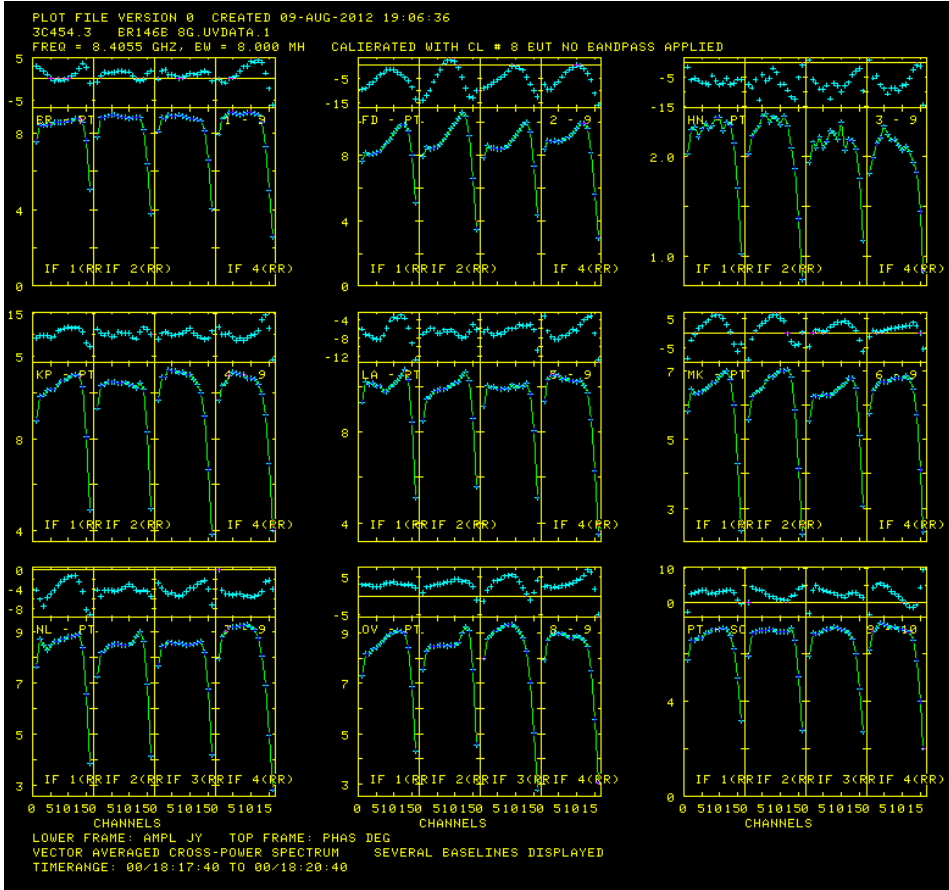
PLOT FILE VERSION 0  CREATED 09-AUG-2012 19:06:36
3C454.3   BR146E 8G.UVDATA.1
FREQ = 8.4055 GHZ, BW = 8.000 MH    CALIBRATED WITH CL # 8 BUT NO BANDPASS APPLIED

5
-5
BR - PT
1 - 9
8
4
0
IF 1(RRIF 2(RR)   IF 4(RR)

-5
-15
FD - PT
2 - 9
8
4
0
IF 1(RRIF 2(RR)   IF 4(RR)

-5
-15
HN - PT
3 - 9
2.0
1.0
IF 1(RRIF 2(RR)   IF 4(RR)

15
5
KP - PT
- 9
8
4
IF 1(RRIF 2(RR)   IF 4(RR)

-4
-8
-12
LA - PT
5 - 9
8
4
IF 1(RRIF 2(RR)   IF 4(RR)

5
-5
MK - PT
6 - 9
7
5
3
IF 1(RRIF 2(RR)   IF 4(RR)

0
-4
-8
NL - PT
- 9
9
7
5
3
IF 1(RRIF 2(RRIF 3(RRIF 4(RR)

5
-5
OV - PT
8 - 9
9
7
5
3
IF 1(RRIF 2(RRIF 3(RRIF 4(RR)

10
0
PT - SC
9 - 10
4
0
IF 1(RRIF 2(RRIF 3(RRIF 4(RR)

0 510150 510150 510150 51015
CHANNELS
0 510150 510150 510150 51015
CHANNELS
0 510150 510150 510150 51015
CHANNELS

LOWER FRAME: AMPL JY   TOP FRAME: PHAS DEG
VECTOR AVERAGED CROSS-POWER SPECTRUM     SEVERAL BASELINES DISPLAYED
TIMERANGE: 00/18:17:40 TO 00/18:20:40